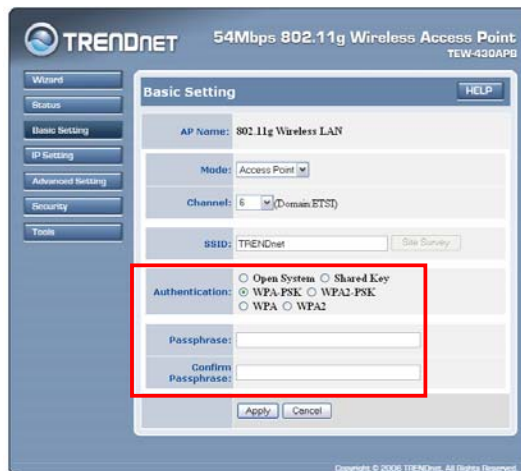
TRENDNET

54Mbps 802.11g Wireless Access Point
TEW-430APB

Wizard
Status
Basic Setting
IP Setting
Advanced Setting
Security
Tools

Basic Setting

HELP

AP Name: 802.11g Wireless LAN

Mode: Access Point

Channel: 6 (Domain:ETSI)

SSID: TRENDnet

Site Survey

Authentication: Open System Shared Key WPA-PSK WPA2-PSK WPA WPA2

Passphrase:

Confirm Passphrase:

Apply Cancel

Copyright © 2006 TRENDnet. All Rights Reserved.